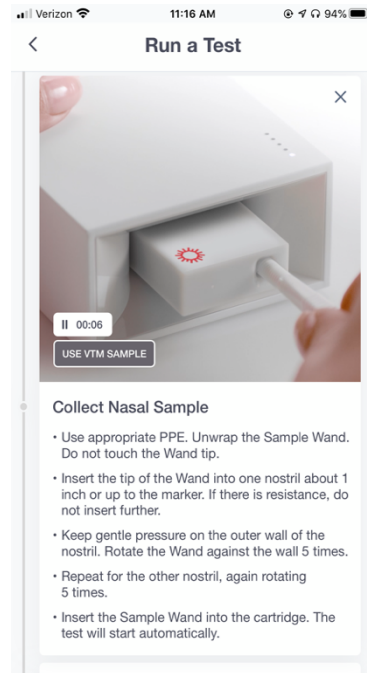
Verizon 11:16 AM 94%

<

Run a Test

×

II 00:06

USE VTM SAMPLE

Collect Nasal Sample

• Use appropriate PPE. Unwrap the Sample Wand. Do not touch the Wand tip.

• Insert the tip of the Wand into one nostril about 1 inch or up to the marker. If there is resistance, do not insert further.

• Keep gentle pressure on the outer wall of the nostril. Rotate the Wand against the wall 5 times.

• Repeat for the other nostril, again rotating 5 times.

• Insert the Sample Wand into the cartridge. The test will start automatically.